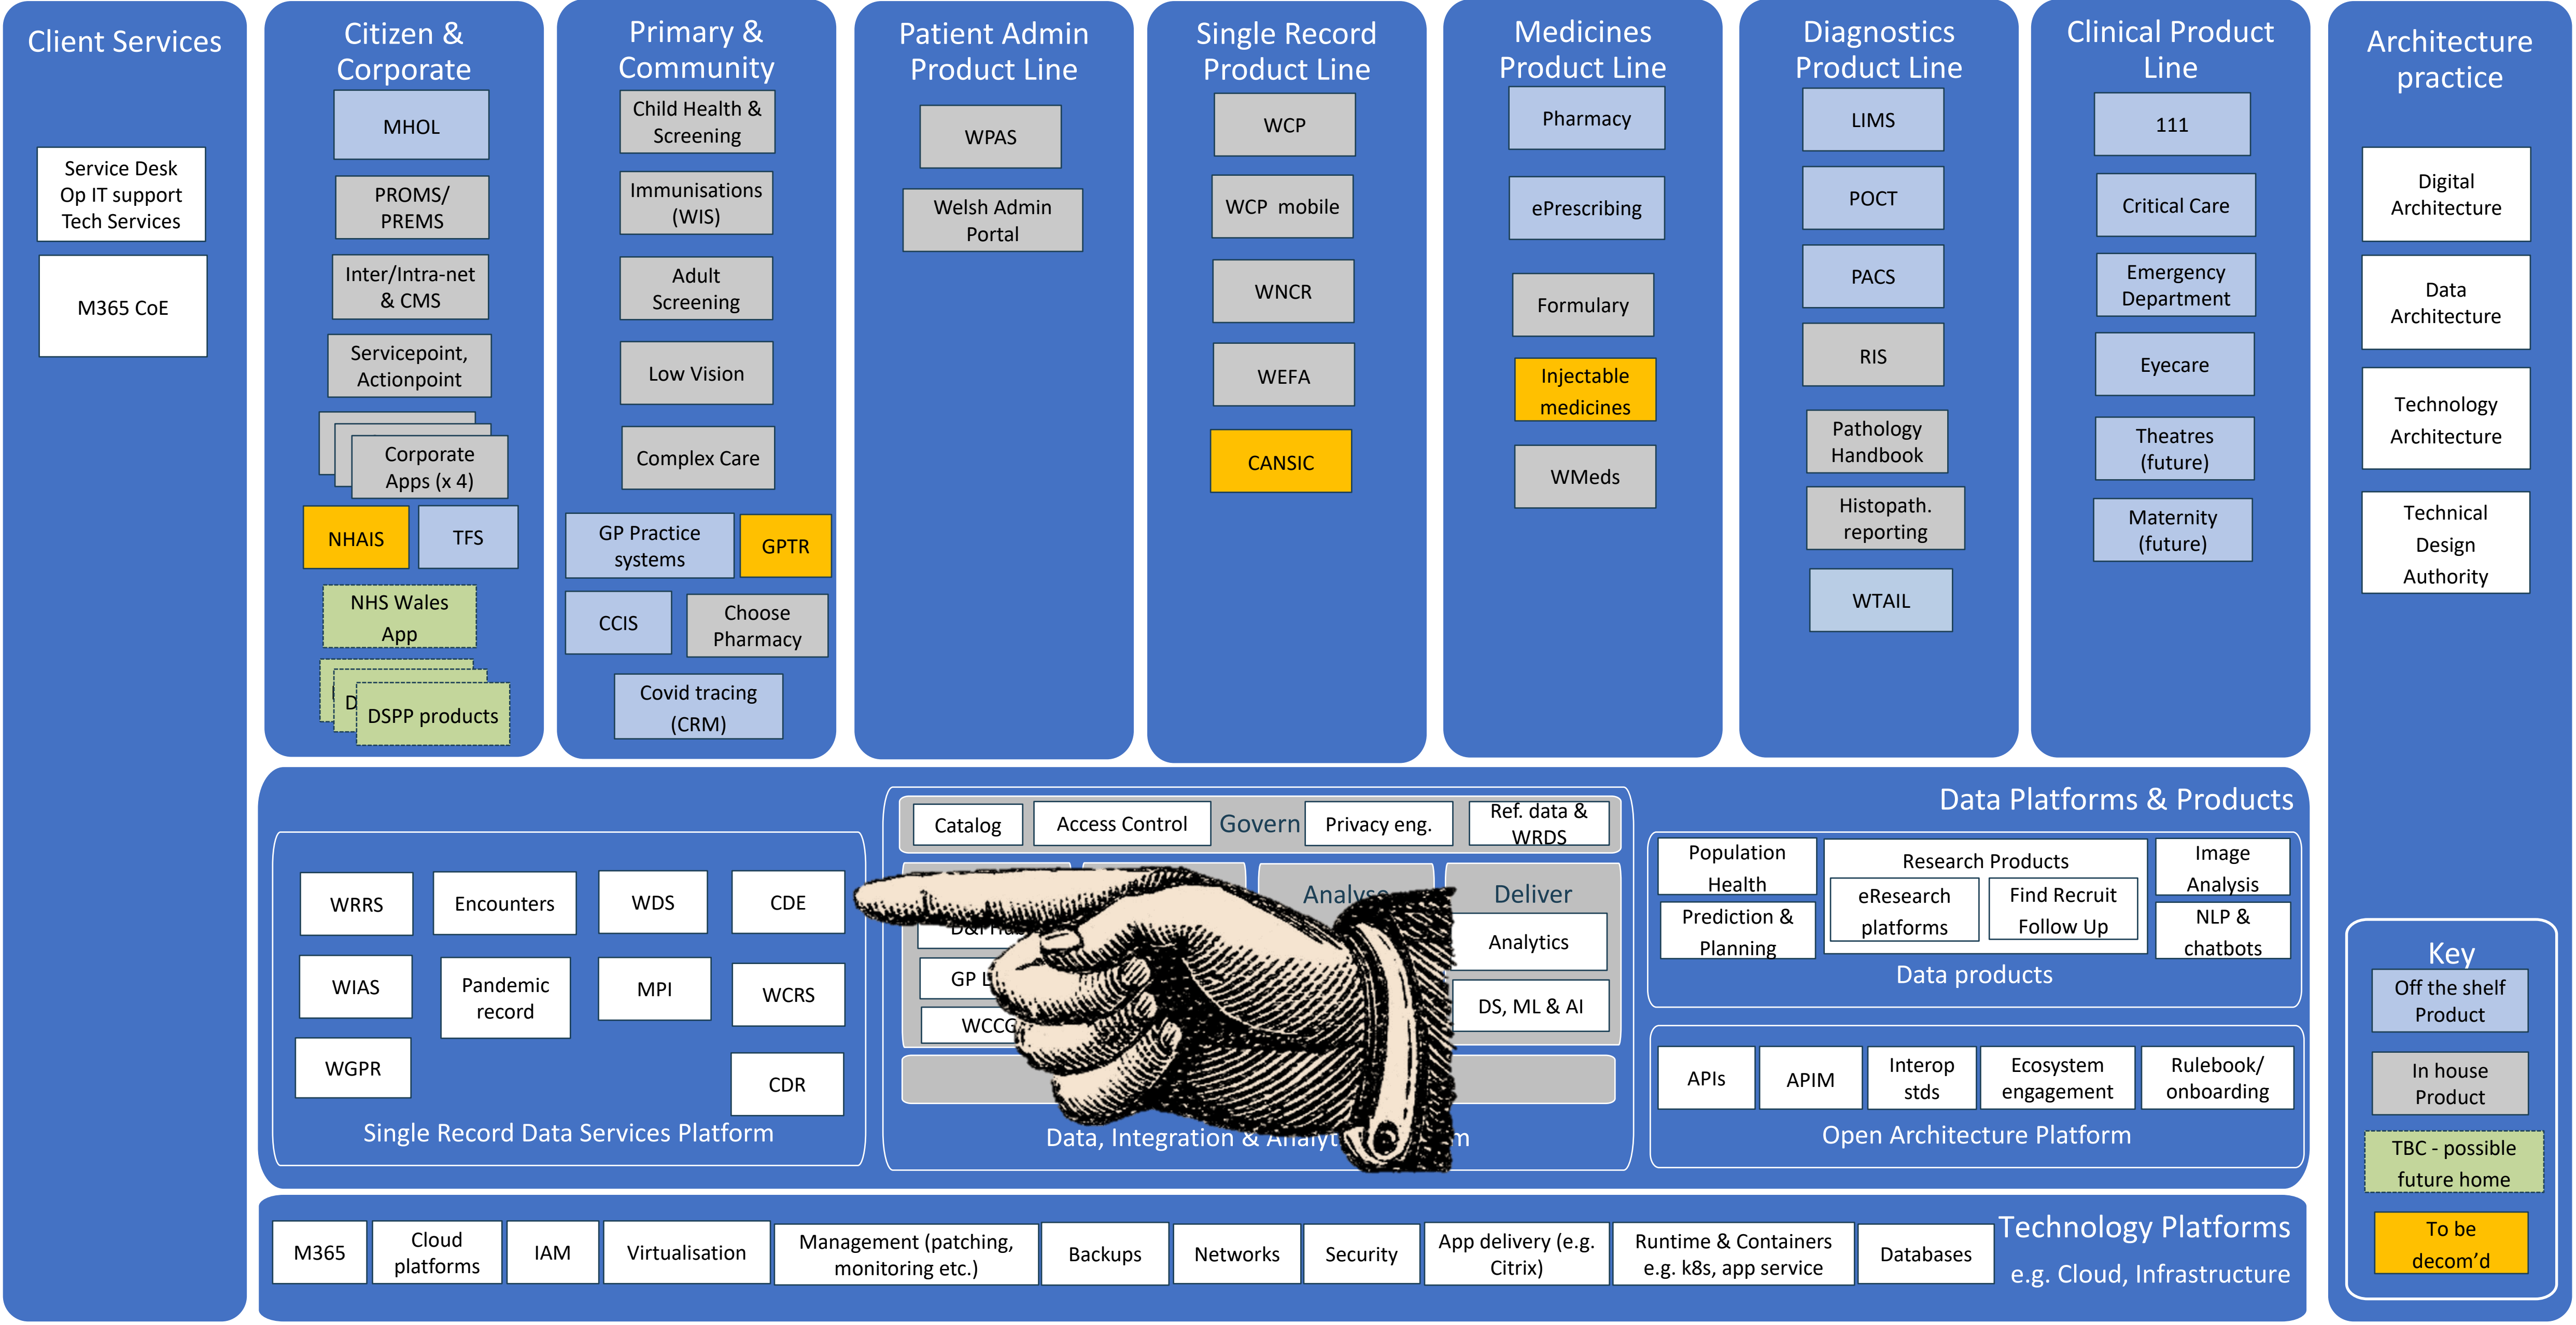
Client Services

Service Desk
Op IT support
Tech Services

M365 CoE

Citizen & Corporate

MHOL

PROMS/ PREMS

Inter/Intra-net & CMS

Servicepoint, Actionpoint

Corporate Apps (x 4)

NHAIS

TFS

NHS Wales App

D

DSPP products

Primary & Community

Child Health & Screening

Immunisations (WIS)

Adult Screening

Low Vision

Complex Care

GP Practice systems

GPTR

CCIS

Choose Pharmacy

Covid tracing (CRM)

Patient Admin Product Line

WPAS

Welsh Admin Portal

Single Record Product Line

WCP

WCP mobile

WNCR

WEFA

CANSIC

Medicines Product Line

Pharmacy

ePrescribing

Formulary

Injectable medicines

WMeds

Diagnostics Product Line

LIMS

POCT

PACS

RIS

Pathology Handbook

Histopath. reporting

WTAIL

Clinical Product Line

111

Critical Care

Emergency Department

Eyecare

Theatres (future)

Maternity (future)

Architecture practice

Digital Architecture

Data Architecture

Technology Architecture

Technical Design Authority

Data Platforms & Products

WRRS

Encounters

WDS

CDE

WIAS

Pandemic record

MPI

WCRS

WGPR

CDR

Single Record Data Services Platform

Catalog

Access Control

Govern

Privacy eng.

Ref. data & WRDS

Analyse

Deliver

D&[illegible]

GP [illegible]

WCCG

Analytics

DS, ML & AI

Data, Integration & Analyt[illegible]m

Population Health

Research Products

eResearch platforms

Find Recruit Follow Up

Image Analysis

Prediction & Planning

NLP & chatbots

Data products

APIs

APIM

Interop stds

Ecosystem engagement

Rulebook/ onboarding

Open Architecture Platform

Key

Off the shelf Product

In house Product

TBC - possible future home

To be decom'd

M365

Cloud platforms

IAM

Virtualisation

Management (patching, monitoring etc.)

Backups

Networks

Security

App delivery (e.g. Citrix)

Runtime & Containers e.g. k8s, app service

Databases

Technology Platforms
e.g. Cloud, Infrastructure